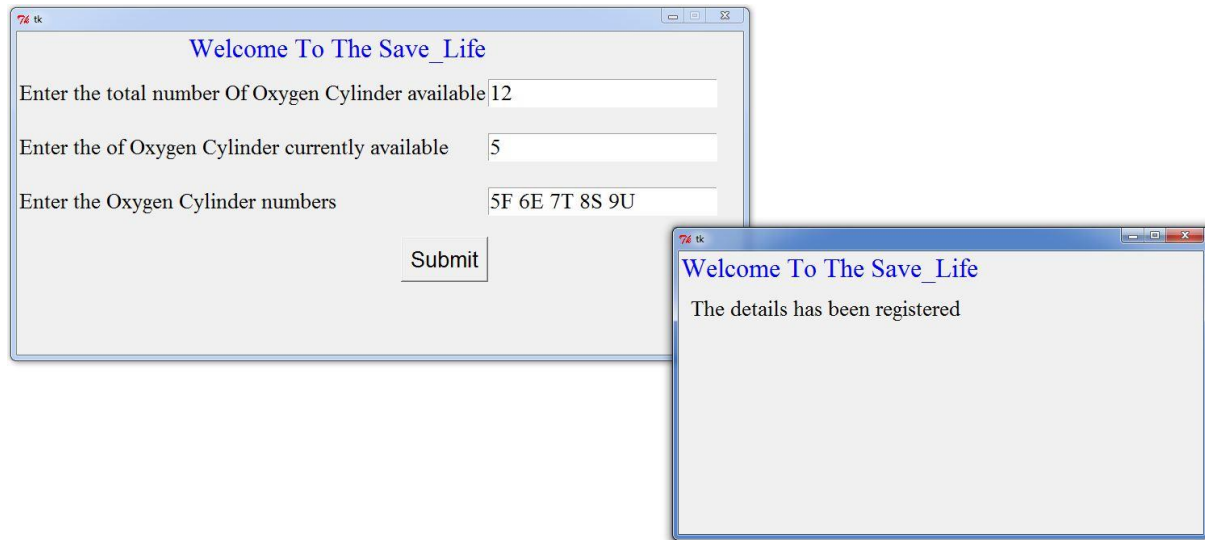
tk

Welcome To The Save_Life

Enter the total number Of Oxygen Cylinder available 12

Enter the of Oxygen Cylinder currently available 5

Enter the Oxygen Cylinder numbers 5F 6E 7T 8S 9U

Submit

tk

Welcome To The Save_Life

The details has been registered